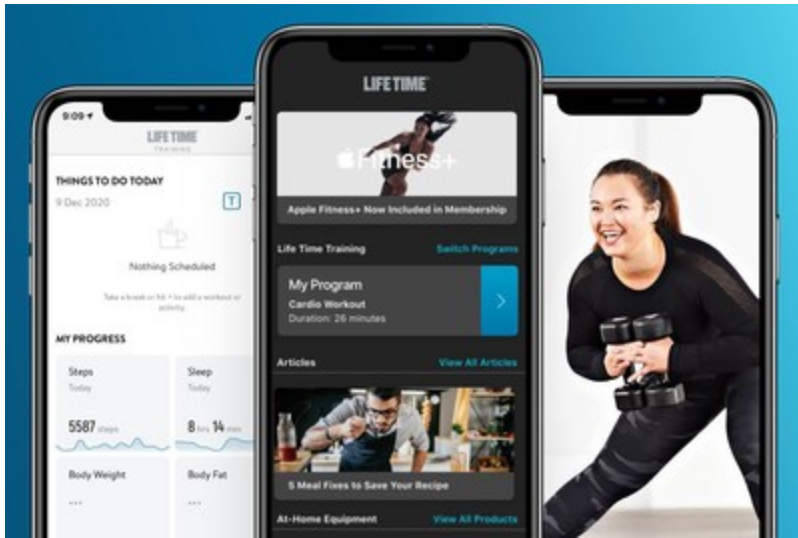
9:09

LIFE TIME
TRAINING

THINGS TO DO TODAY
9 Dec 2020

T

Nothing Scheduled

Take a break or hit + to add a workout or activity.

MY PROGRESS

Steps
Today
5587 steps

Sleep
Today
8 hrs 14 min

Body Weight
---

Body Fat
---

LIFE TIME

Fitness+

Apple Fitness+ Now Included in Membership

Life Time Training
Switch Programs

My Program
Cardio Workout
Duration: 26 minutes

Articles
View All Articles

5 Meal Fixes to Save Your Recipe

At-Home Equipment
View All Products